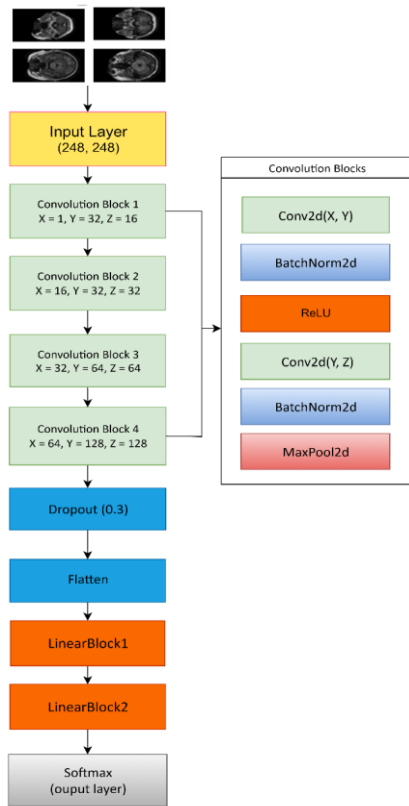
Input Layer
(248, 248)

Convolution Block 1
X = 1, Y = 32, Z = 16

Convolution Block 2
X = 16, Y = 32, Z = 32

Convolution Block 3
X = 32, Y = 64, Z = 64

Convolution Block 4
X = 64, Y = 128, Z = 128

Dropout (0.3)

Flatten

LinearBlock1

LinearBlock2

Softmax
(ouput layer)

Convolution Blocks

Conv2d(X, Y)

BatchNorm2d

ReLU

Conv2d(Y, Z)

BatchNorm2d

MaxPool2d